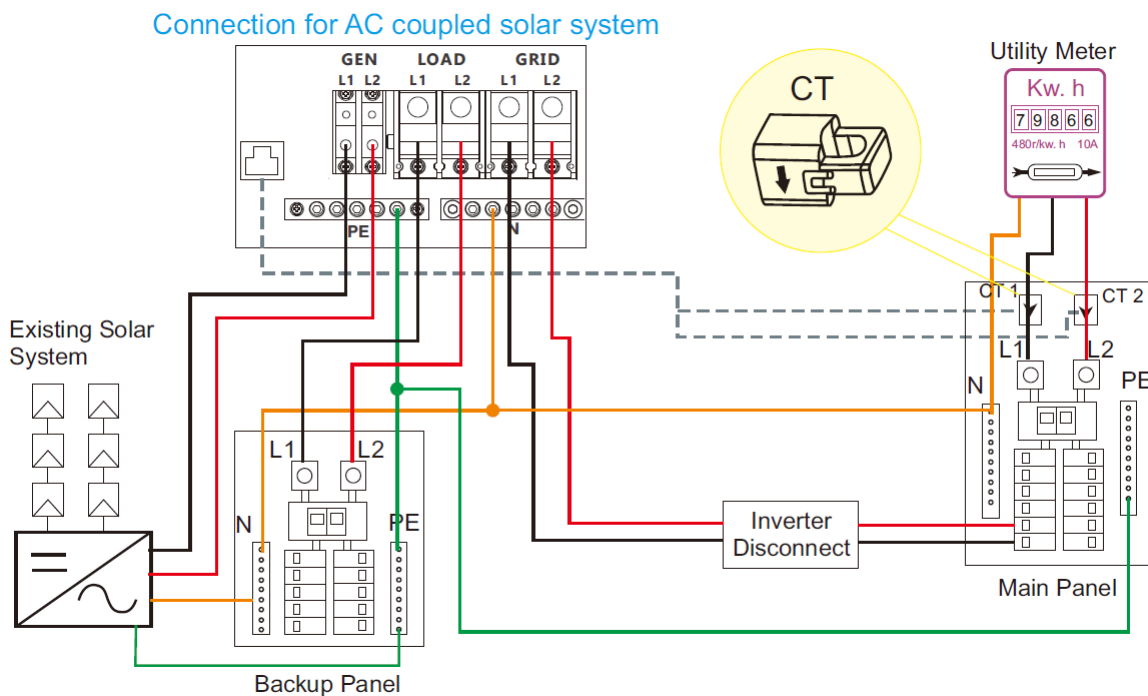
Connection for AC coupled solar system

GEN
L1 L2
LOAD
L1 L2
GRID
L1 L2

PE
N

Utility Meter
Kw. h
7 9 8 6 6
480r/kw. h 10A

CT

CT 1
CT 2
L1
L2
N
PE

Existing Solar System

L1
L2
N
PE

Inverter Disconnect

Main Panel

Backup Panel